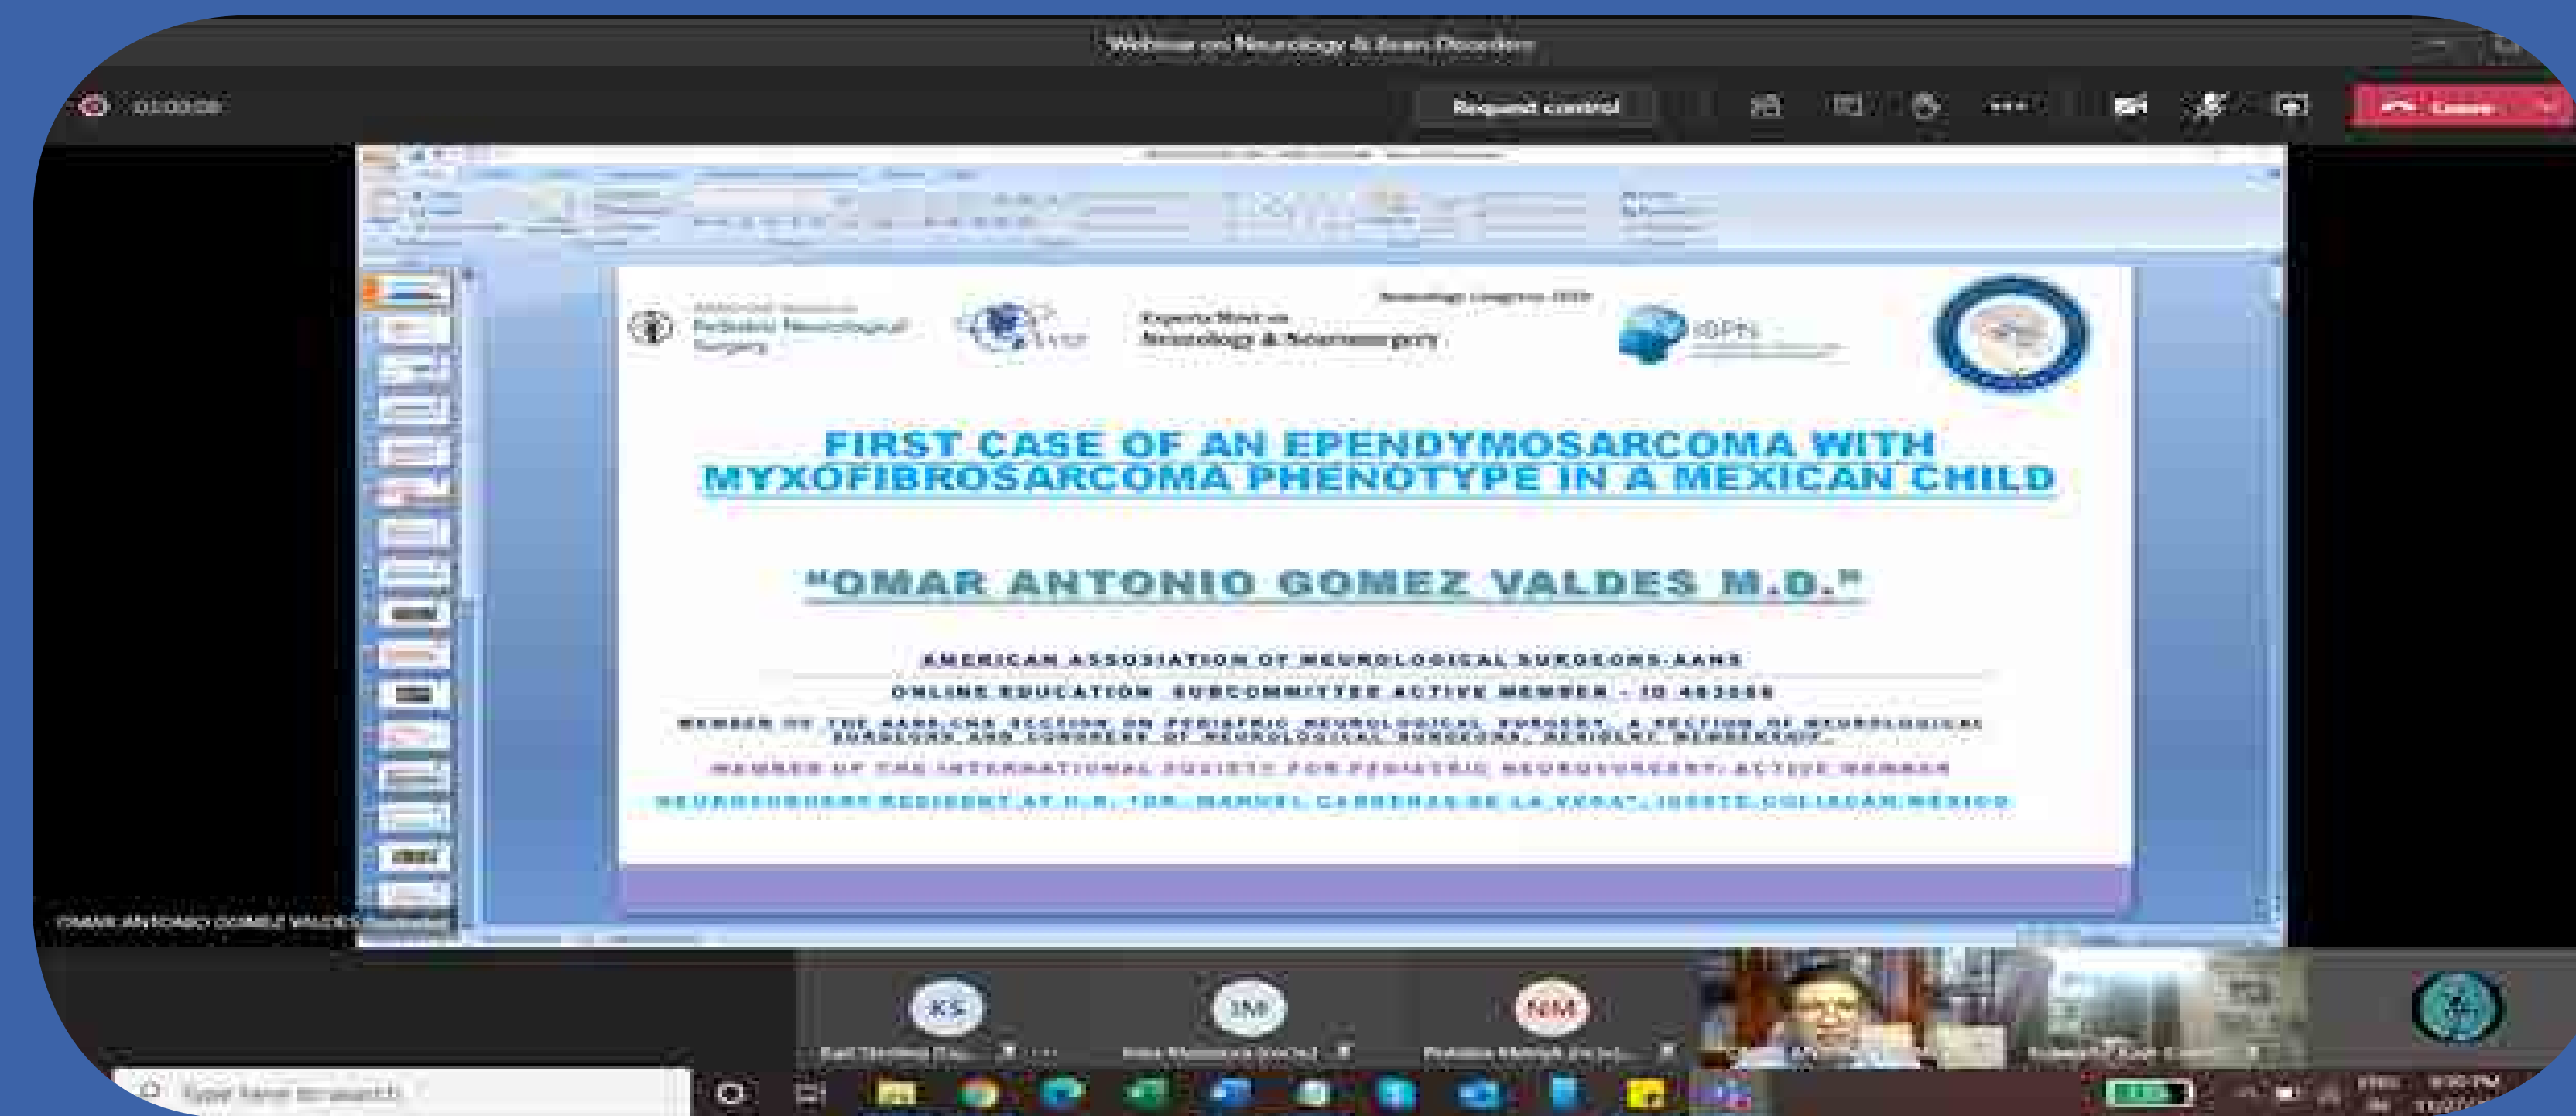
Webinar on Neurology & Brain Disorders

01:03:08

Request control

Leave

Pediatric Neurological Surgery

Experts Meet on Neurology & Neurosurgery

Neurology Congress 2020

ISPN

FIRST CASE OF AN EPENDYMOSARCOMA WITH MYXOFIBROSARCOMA PHENOTYPE IN A MEXICAN CHILD

"OMAR ANTONIO GOMEZ VALDES M.D."

AMERICAN ASSOCIATION OF NEUROLOGICAL SURGEONS AANS

ONLINE EDUCATION SUBCOMMITTEE ACTIVE MEMBER - ID 483566

MEMBER OF THE AANS/CNS SECTION ON PEDIATRIC NEUROLOGICAL SURGERY, A SECTION OF NEUROLOGICAL SURGEONS AND CONGRESS OF NEUROLOGICAL SURGEONS, RESIDENT MEMBERSHIP.

MEMBER OF THE INTERNATIONAL SOCIETY FOR PEDIATRIC NEUROSURGERY ACTIVE MEMBER

NEUROSURGERY RESIDENT AT H.R. "DR. MANUEL CARDENAS DE LA VEGA", ISSSTE CULIACAN MEXICO

OMAR ANTONIO GOMEZ VALDES

KS

JM

NM

Type here to search